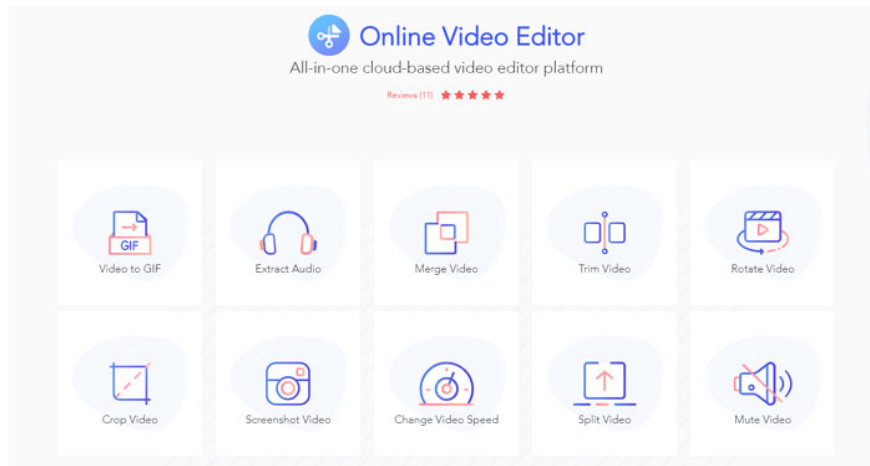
Online Video Editor

All-in-one cloud-based video editor platform

Reviews (11)

GIF

Video to GIF

Extract Audio

Merge Video

Trim Video

Rotate Video

Crop Video

Screenshot Video

Change Video Speed

Split Video

Mute Video